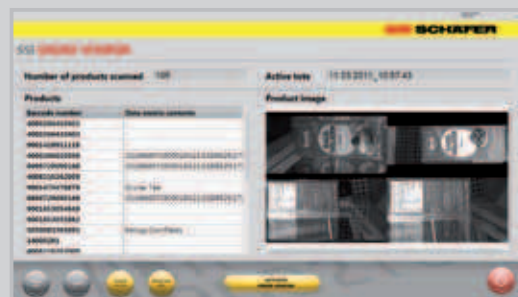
SSI SCHAEFER

SSI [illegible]

Number of products scanned 109

Active tote 11.03.2011_10:07:43

Products

Product image

| Barcode number | Data matrix contents |
|---|---|
| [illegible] | |
| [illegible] | |
| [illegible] | |
| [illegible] | |
| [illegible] | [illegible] |
| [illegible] | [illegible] |
| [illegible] | |
| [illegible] | |
| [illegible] | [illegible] |
| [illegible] | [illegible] |
| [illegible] | |
| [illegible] | |
| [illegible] | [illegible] |
| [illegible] | |
| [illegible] | |